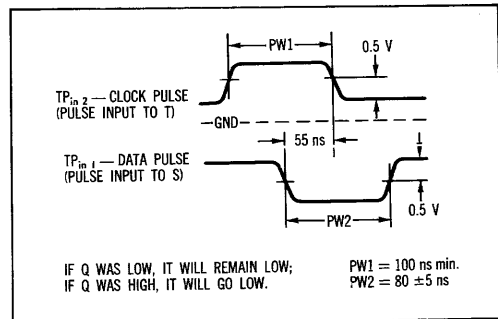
PW1

0.5 V

$TP_{in\ 2}$ — CLOCK PULSE (PULSE INPUT TO T)

—GND—

55 ns

$TP_{in\ 1}$ — DATA PULSE (PULSE INPUT TO S)

0.5 V

PW2

IF Q WAS LOW, IT WILL REMAIN LOW;
IF Q WAS HIGH, IT WILL GO LOW.

PW1 = 100 ns min.
PW2 = 80 ±5 ns